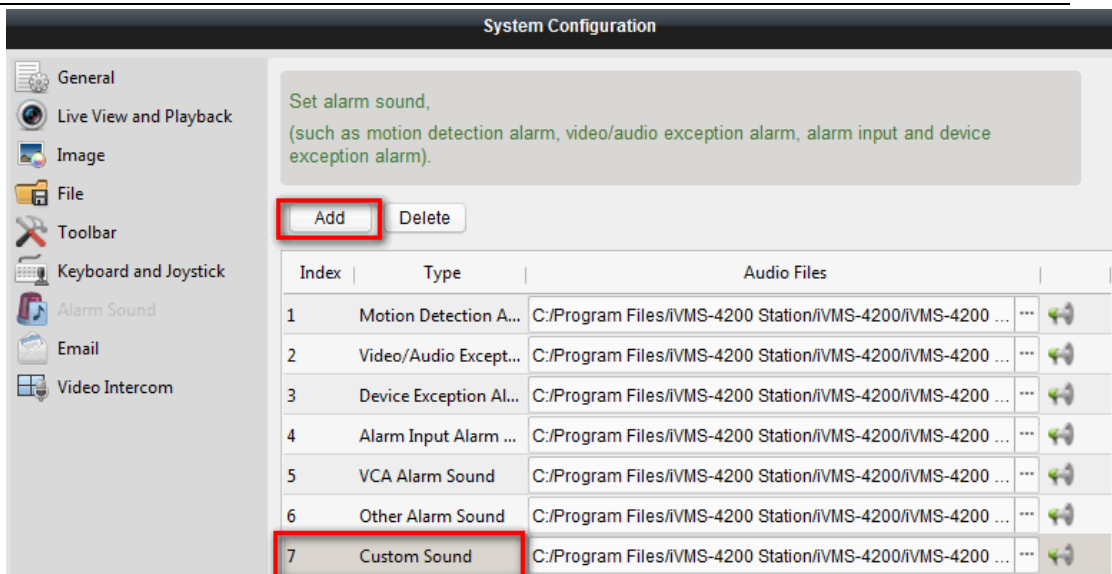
System Configuration

General
Live View and Playback
Image
File
Toolbar
Keyboard and Joystick
Alarm Sound
Email
Video Intercom

Set alarm sound,
(such as motion detection alarm, video/audio exception alarm, alarm input and device exception alarm).

Add
Delete

| Index | Type | Audio Files | |
|---|---|---|---|
| 1 | Motion Detection A... | C:/Program Files/iVMS-4200 Station/iVMS-4200/iVMS-4200 ... | ··· |
| 2 | Video/Audio Except... | C:/Program Files/iVMS-4200 Station/iVMS-4200/iVMS-4200 ... | ··· |
| 3 | Device Exception Al... | C:/Program Files/iVMS-4200 Station/iVMS-4200/iVMS-4200 ... | ··· |
| 4 | Alarm Input Alarm ... | C:/Program Files/iVMS-4200 Station/iVMS-4200/iVMS-4200 ... | ··· |
| 5 | VCA Alarm Sound | C:/Program Files/iVMS-4200 Station/iVMS-4200/iVMS-4200 ... | ··· |
| 6 | Other Alarm Sound | C:/Program Files/iVMS-4200 Station/iVMS-4200/iVMS-4200 ... | ··· |
| 7 | Custom Sound | C:/Program Files/iVMS-4200 Station/iVMS-4200/iVMS-4200 ... | ··· |